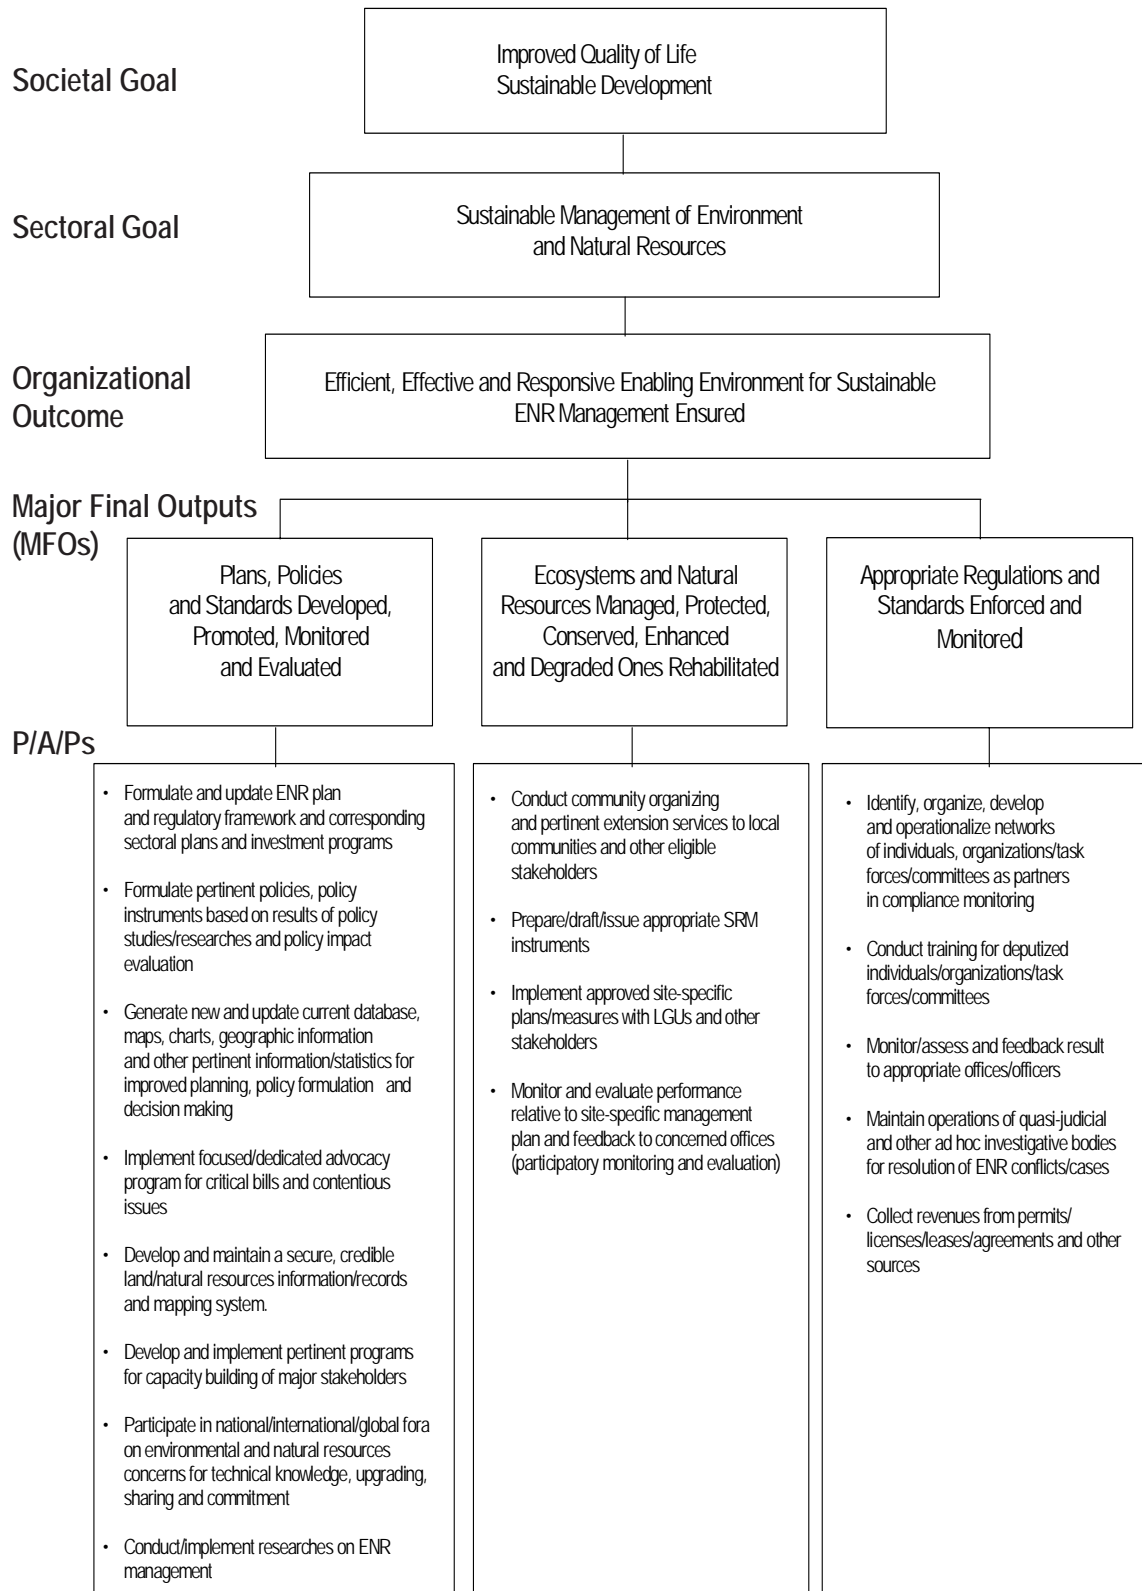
Societal Goal

Improved Quality of Life
Sustainable Development

Sectoral Goal

Sustainable Management of Environment and Natural Resources

Organizational Outcome

Efficient, Effective and Responsive Enabling Environment for Sustainable ENR Management Ensured

Major Final Outputs (MFOs)

Plans, Policies and Standards Developed, Promoted, Monitored and Evaluated

Ecosystems and Natural Resources Managed, Protected, Conserved, Enhanced and Degraded Ones Rehabilitated

Appropriate Regulations and Standards Enforced and Monitored

P/A/Ps

• Formulate and update ENR plan and regulatory framework and corresponding sectoral plans and investment programs

• Formulate pertinent policies, policy instruments based on results of policy studies/researches and policy impact evaluation

• Generate new and update current database, maps, charts, geographic information and other pertinent information/statistics for improved planning, policy formulation and decision making

• Implement focused/dedicated advocacy program for critical bills and contentious issues

• Develop and maintain a secure, credible land/natural resources information/records and mapping system.

• Develop and implement pertinent programs for capacity building of major stakeholders

• Participate in national/international/global fora on environmental and natural resources concerns for technical knowledge, upgrading, sharing and commitment

• Conduct/implement researches on ENR management

• Conduct community organizing and pertinent extension services to local communities and other eligible stakeholders

• Prepare/draft/issue appropriate SRM instruments

• Implement approved site-specific plans/measures with LGUs and other stakeholders

• Monitor and evaluate performance relative to site-specific management plan and feedback to concerned offices (participatory monitoring and evaluation)

• Identify, organize, develop and operationalize networks of individuals, organizations/task forces/committees as partners in compliance monitoring

• Conduct training for deputized individuals/organizations/task forces/committees

• Monitor/assess and feedback result to appropriate offices/officers

• Maintain operations of quasi-judicial and other ad hoc investigative bodies for resolution of ENR conflicts/cases

• Collect revenues from permits/ licenses/leases/agreements and other sources